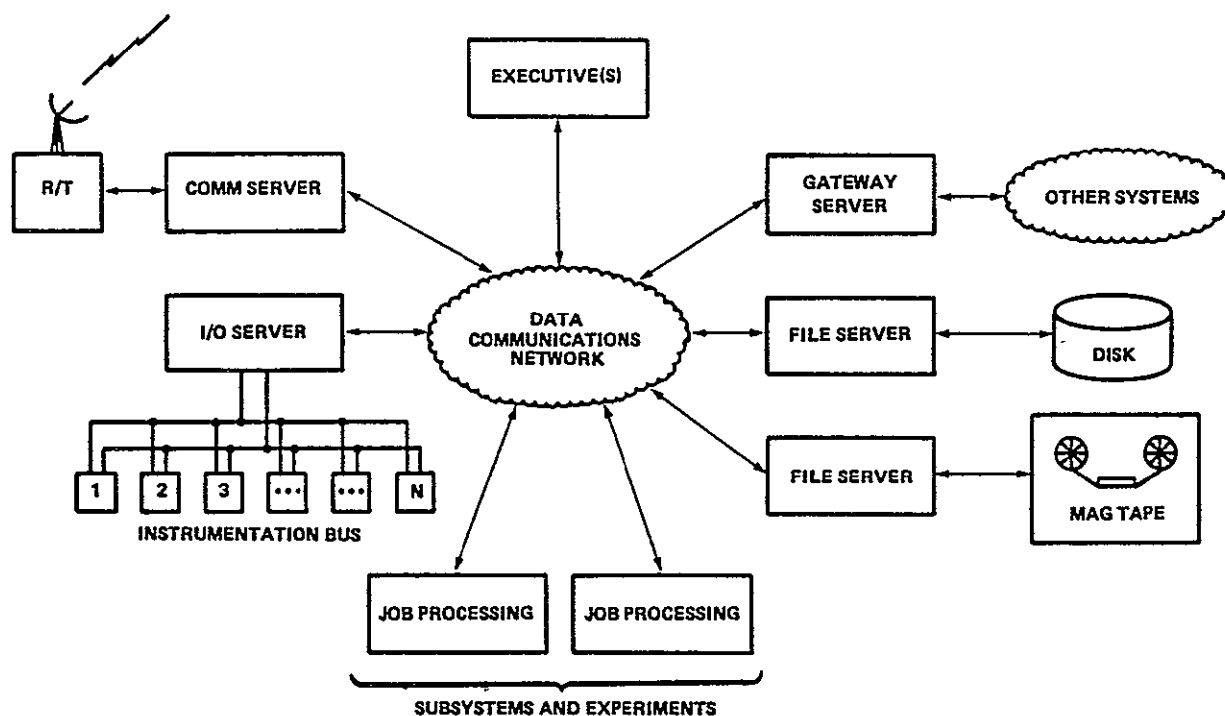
EXECUTIVE(S)

R/T

COMM SERVER

GATEWAY SERVER

OTHER SYSTEMS

I/O SERVER

DATA COMMUNICATIONS NETWORK

FILE SERVER

DISK

1

2

3

•••

•••

N

INSTRUMENTATION BUS

FILE SERVER

MAG TAPE

JOB PROCESSING

JOB PROCESSING

SUBSYSTEMS AND EXPERIMENTS